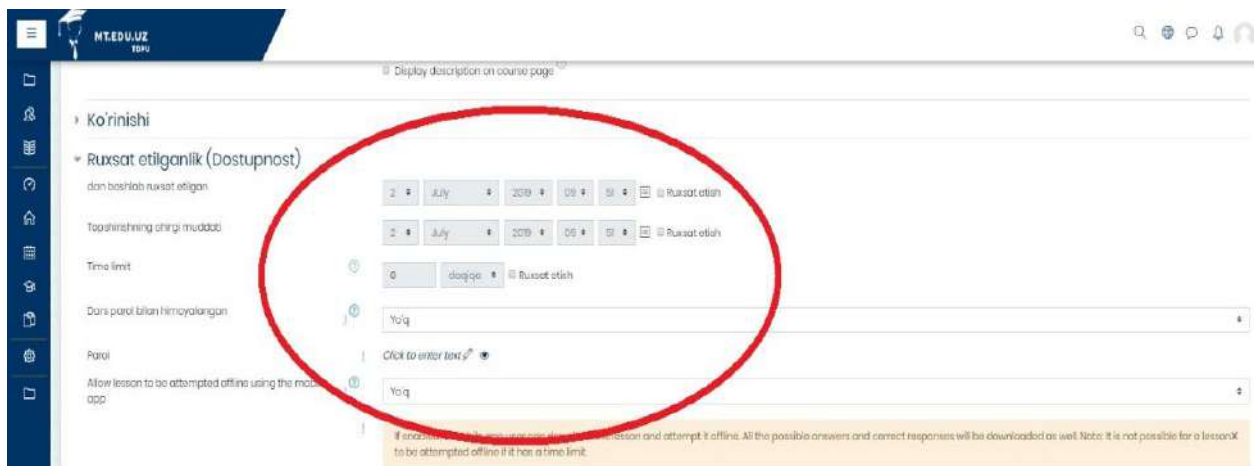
MT.EDU.UZ
TDPU

Display description on course page

› Ko'rinishi

▾ Ruxsat etilganlik (Dostupnost)

dan boshlab ruxsat etilgan
2 July 2019 09 51 Ruxsat etish

Topshirishning ohirgi muddati
2 July 2019 09 51 Ruxsat etish

Time limit
0 daqiqa Ruxsat etish

Dars parol bilan himoyalangan
Yo'q

Parol
Click to enter text

Allow lesson to be attempted offline using the mobile app
Yo'q

If enabled, a mobile app user can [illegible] lesson and attempt it offline. All the possible answers and correct responses will be downloaded as well. Note: It is not possible for a lesson to be attempted offline if it has a time limit.